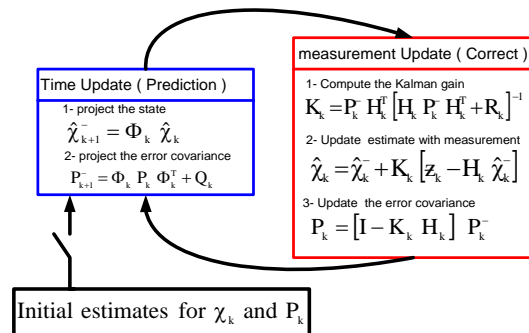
Time Update ( Prediction )

1- project the state

$\hat{\chi}_{k+1}^{-} = \Phi_k \hat{\chi}_k$

2- project the error covariance

$P_{k+1}^{-} = \Phi_k P_k \Phi_k^T + Q_k$

measurement Update ( Correct )

1- Compute the Kalman gain

$K_k = P_k^{-} H_k^T \left[ H_k P_k^{-} H_k^T + R_k \right]^{-1}$

2- Update estimate with measurement

$\hat{\chi}_k = \hat{\chi}_k^{-} + K_k \left[ z_k - H_k \hat{\chi}_k^{-} \right]$

3- Update the error covariance

$P_k = \left[ I - K_k H_k \right] P_k^{-}$

Initial estimates for $\chi_k$ and $P_k$